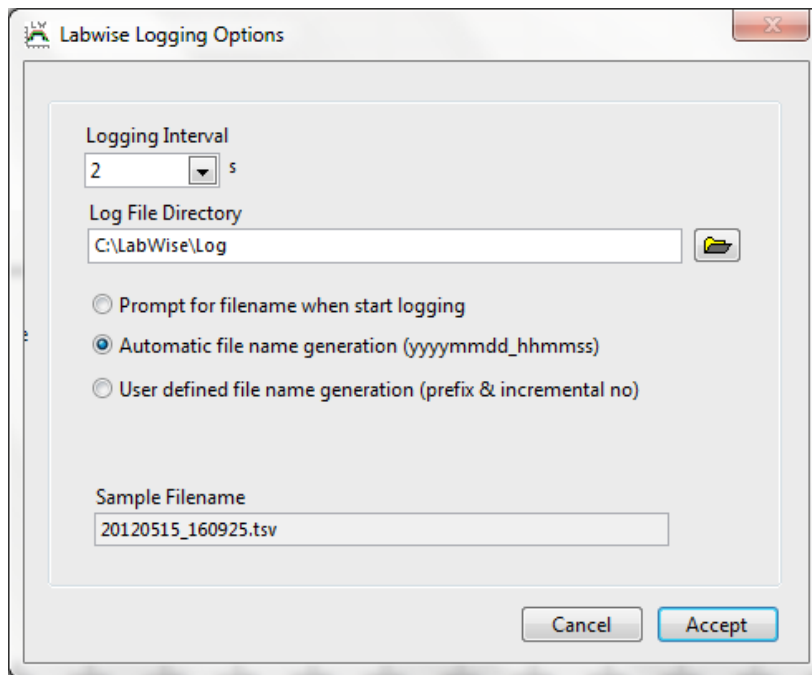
Labwise Logging Options

Logging Interval
2 s

Log File Directory
C:\LabWise\Log

Prompt for filename when start logging

Automatic file name generation (yyyymmdd_hhmmss)

User defined file name generation (prefix & incremental no)

Sample Filename
20120515_160925.tsv

Cancel Accept